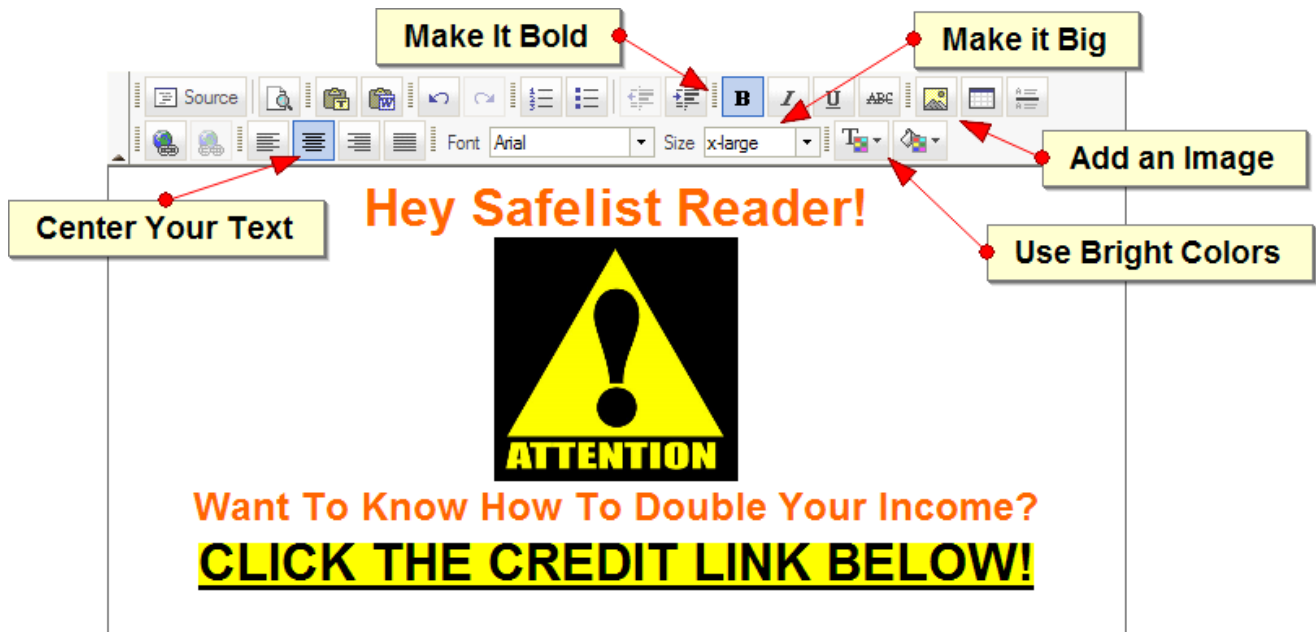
Make It Bold

Make it Big

Source

B I U ABC

Font Arial

Size x-large

Add an Image

Center Your Text

Use Bright Colors

Hey Safelist Reader!

ATTENTION

Want To Know How To Double Your Income?

CLICK THE CREDIT LINK BELOW!